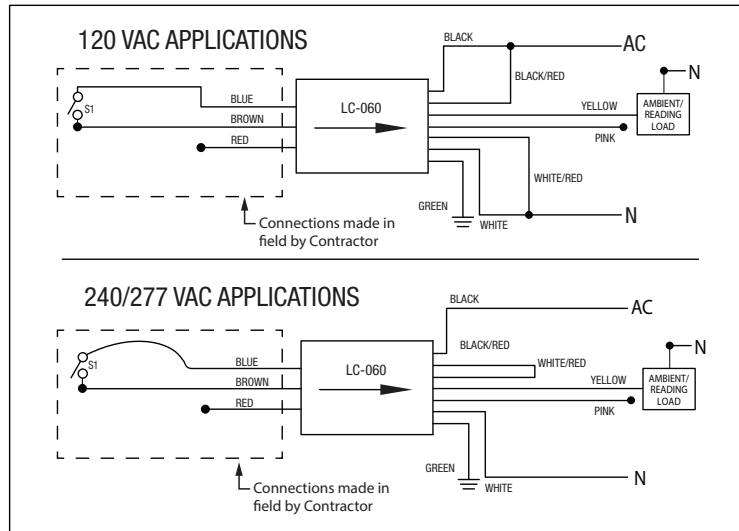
120 VAC APPLICATIONS

S1
BLUE
BROWN
RED
LC-060
BLACK
AC
BLACK/RED
N
YELLOW
AMBIENT/ READING LOAD
PINK
WHITE/RED
GREEN
WHITE
N
Connections made in field by Contractor

240/277 VAC APPLICATIONS

S1
BLUE
BROWN
RED
LC-060
BLACK
AC
BLACK/RED
WHITE/RED
N
YELLOW
AMBIENT/ READING LOAD
PINK
GREEN
WHITE
N
Connections made in field by Contractor